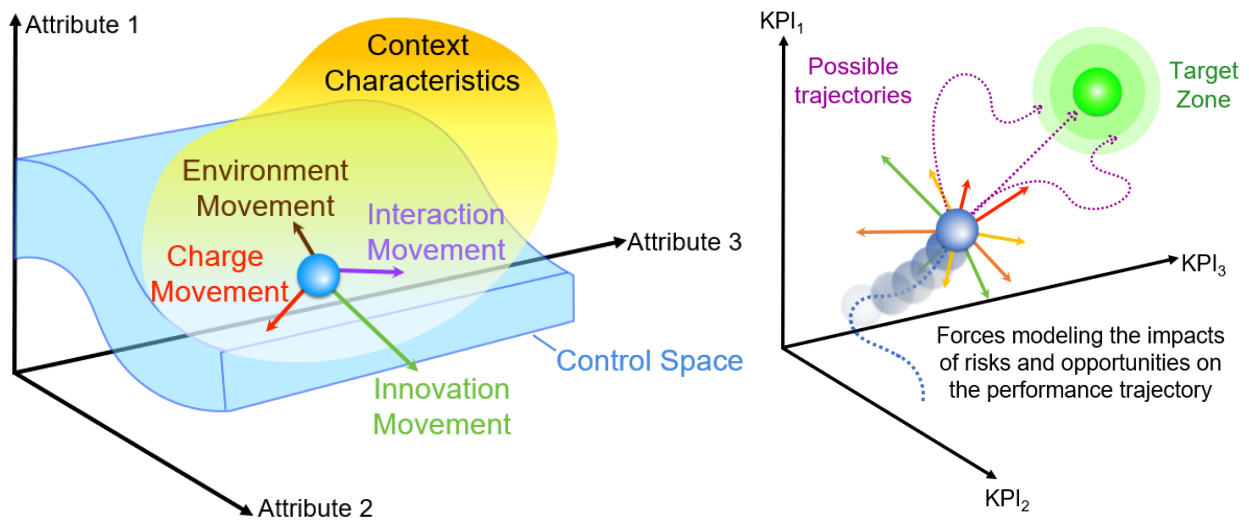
Attribute 1

Context Characteristics

Environment Movement

Interaction Movement

Attribute 3

Charge Movement

Control Space

Innovation Movement

Attribute 2

$KPI_1$

Possible trajectories

Target Zone

$KPI_3$

Forces modeling the impacts of risks and opportunities on the performance trajectory

$KPI_2$